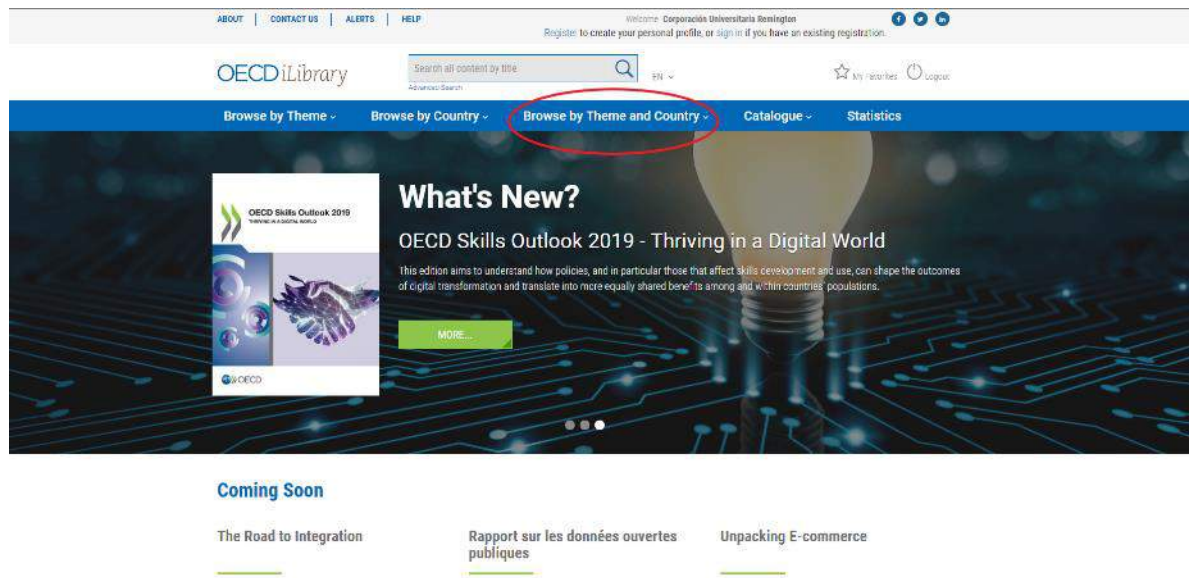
ABOUT | CONTACT US | ALERTS | HELP

Welcome Corporación Universitaria Remington
Register to create your personal profile, or sign in if you have an existing registration.

OECD iLibrary

Search all content by title
Advanced Search

EN

My Favorites Logout

Browse by Theme Browse by Country Browse by Theme and Country Catalogue Statistics

OECD Skills Outlook 2019
THRIVING IN A DIGITAL WORLD

OECD

What's New?

OECD Skills Outlook 2019 - Thriving in a Digital World

This edition aims to understand how policies, and in particular those that affect skills development and use, can shape the outcomes of digital transformation and translate into more equally shared benefits among and within countries' populations.

MORE...

Coming Soon

The Road to Integration

Rapport sur les données ouvertes publiques

Unpacking E-commerce